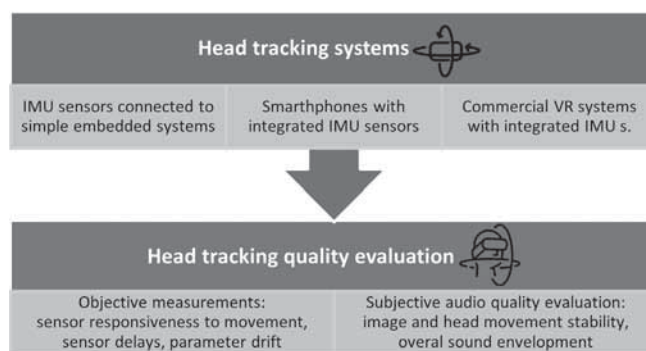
Head tracking systems

IMU sensors connected to simple embedded systems

Smarthphones with integrated IMU sensors

Commercial VR systems with integrated IMU s.

Head tracking quality evaluation

Objective measurements: sensor responsiveness to movement, sensor delays, parameter drift

Subjective audio quality evaluation: image and head movement stability, overal sound envelopment